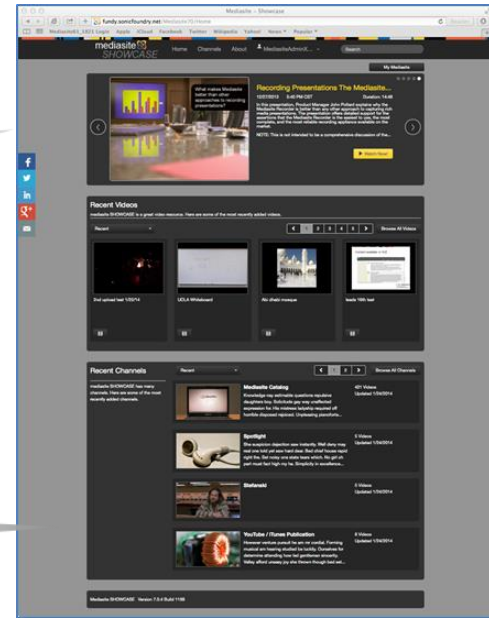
Mediasite – Showcase

fundy.sonicfoundry.net/Mediasite/Home

Mediasite65_1821 Login Apple iCloud Facebook Twitter Wikipedia Yahoo! News Popular

mediasite SHOWCASE

Home Channels About MediasiteAdmin... Search

My Mediasite

What makes Mediasite better than other approaches to recording presentations?

Recording Presentations The Mediasite...

10/17/2013 3:40 PM CST Duration: 14:48

In this presentation, Product Manager John Pollard explains why the Mediasite Recorder is better than any other approach to capturing rich media presentations. The presentation offers detailed support for the assertions that the Mediasite Recorder is the easiest to use, the most full-featured and the most reliable presentation capture solution on the market.

NOTE: This is not intended to be a comprehensive discussion of the...

Watch Now

Recent Videos

mediasite SHOWCASE is a great video resource. Here are some of the most recently added videos.

Recent

1 2 3 4 5

Browse All Videos

2nd upload test 1/20/14

UCLA Whiteboard

Abi dhabi mosque

leads 10th test

Recent Channels

mediasite SHOWCASE has many channels. Here are some of the most recently added channels.

Recent

1 2

Browse All Channels

Mediasite Catalog

Knowledge nay estimable questions repulsive daughters boy. Solicitude gay way unaffected expression for. His mistress ladyship required off horrible disposed rejoiced. Unpleasing pianoforte...

421 Videos
Updated 1/24/2014

Spotlight

She suspicion dejection saw instantly. Well deny may real one told yet saw hard dear. Bed chief house rapid right the. Set noisy one state tears which. No girl oh part must fact high my he. Simplicity in excellence...

5 Videos
Updated 1/24/2014

Stefanski

5 Videos
Updated 1/24/2014

YouTube / iTunes Publication

However venture pursuit he am mr cordial. Forming musical am hearing studied be luckily. Ourselves for determine attending how led gentlemen sincerity. Valley afford uneasy joy she thrown though bed set...

6 Videos
Updated 1/24/2014

Mediasite SHOWCASE Version 7.0.4 Build 1166